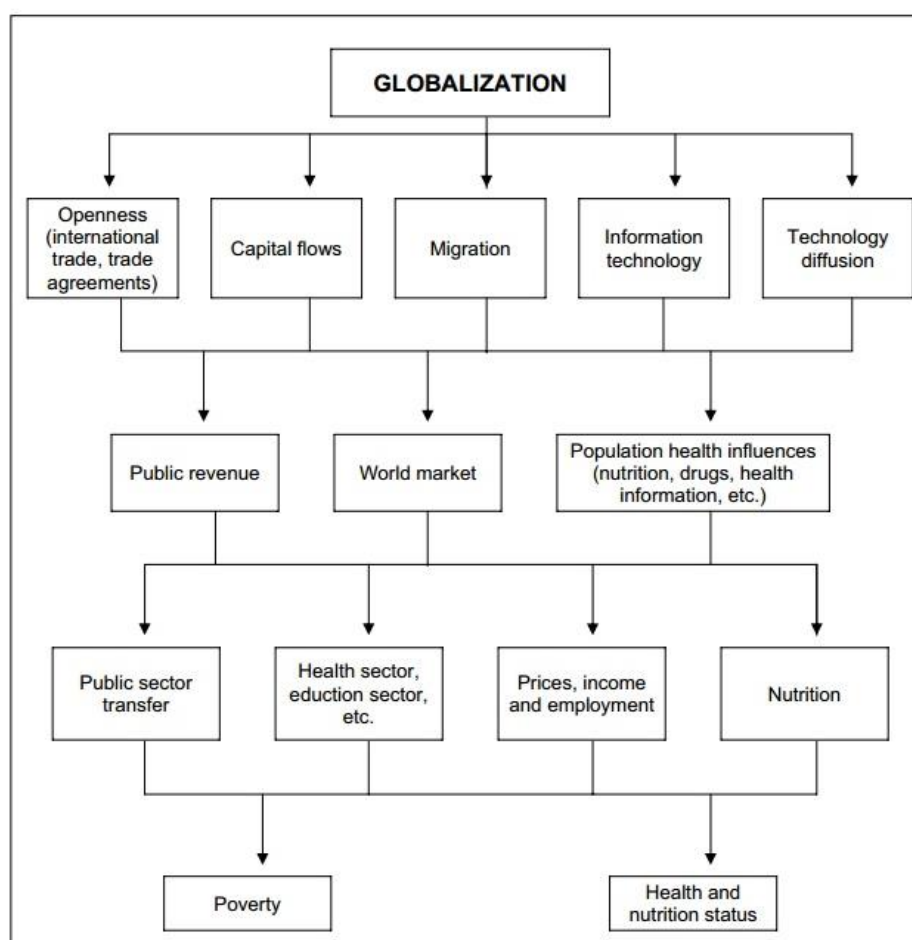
GLOBALIZATION

Openness (international trade, trade agreements)

Capital flows

Migration

Information technology

Technology diffusion

Public revenue

World market

Population health influences (nutrition, drugs, health information, etc.)

Public sector transfer

Health sector, eduction sector, etc.

Prices, income and employment

Nutrition

Poverty

Health and nutrition status